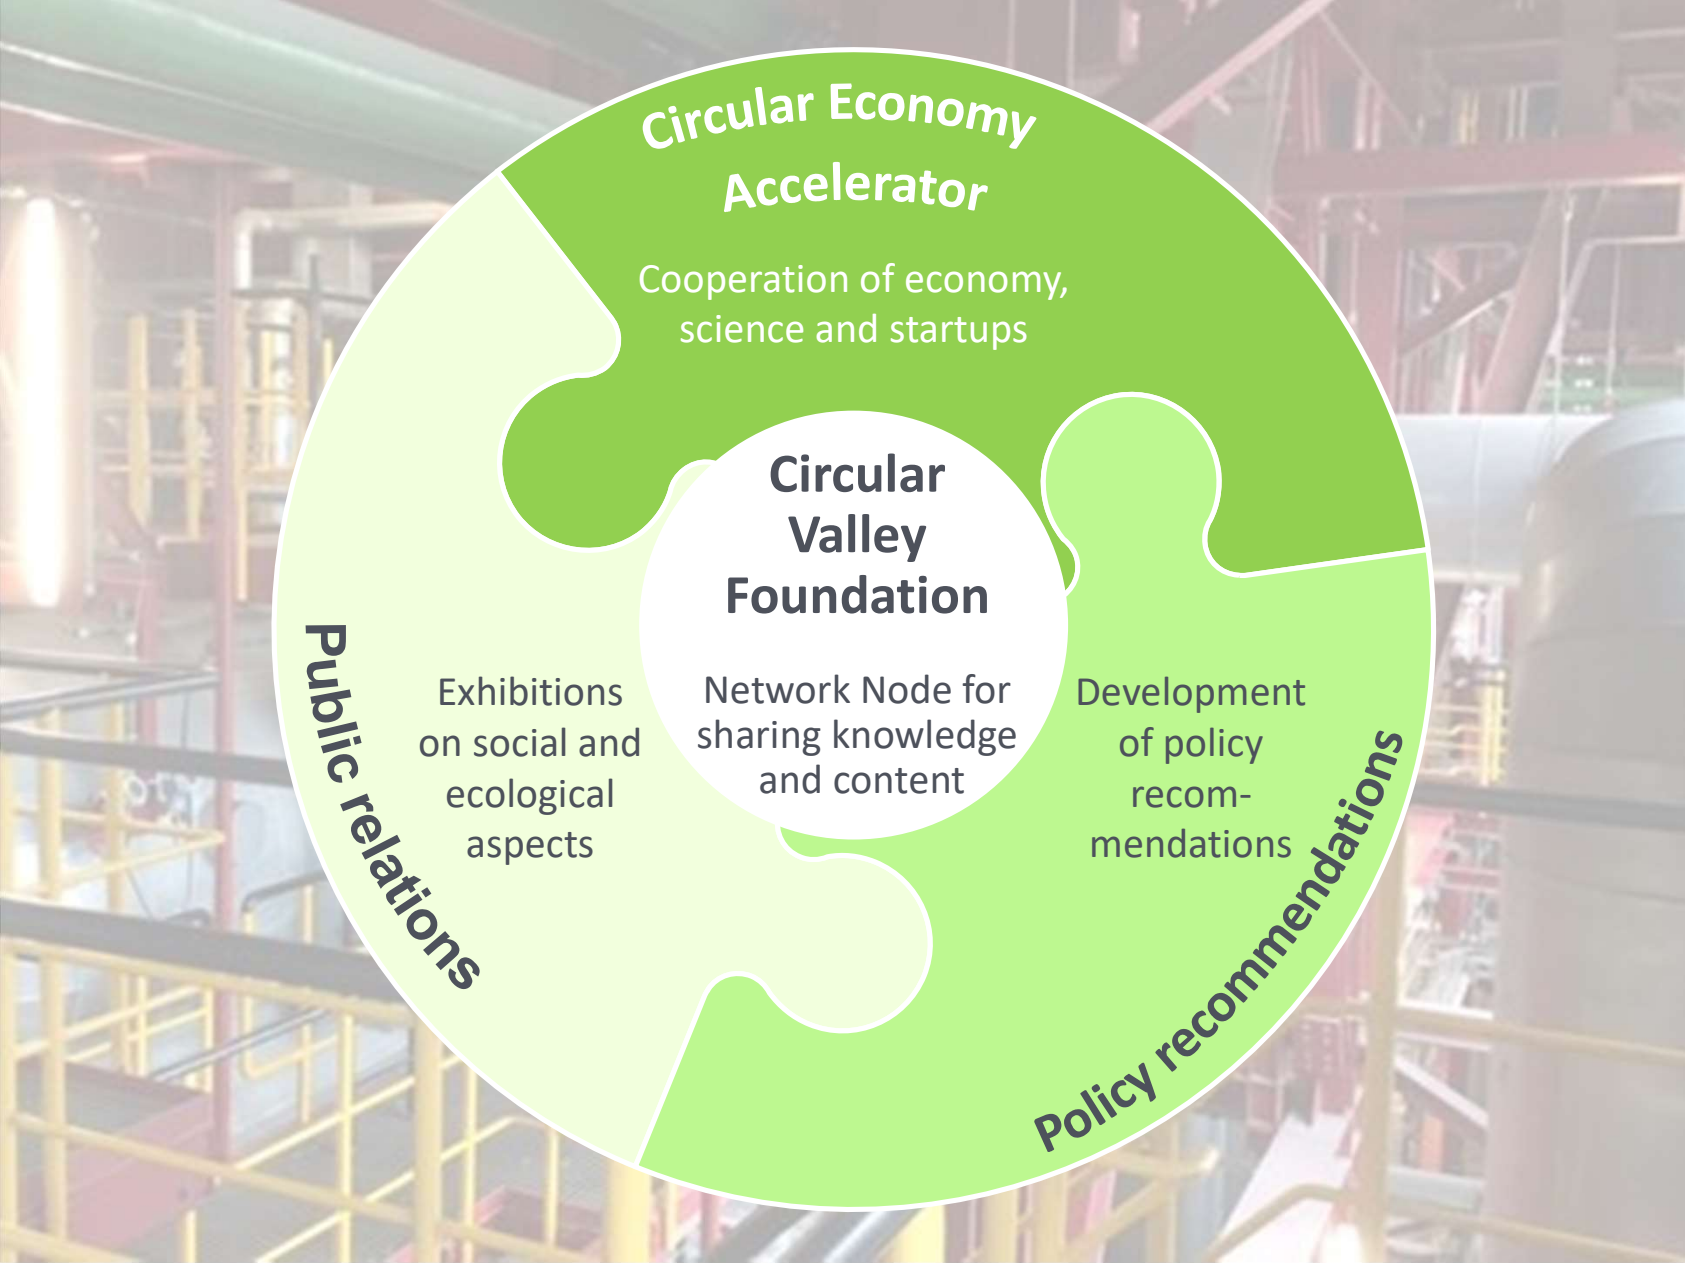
Circular Economy Accelerator

Cooperation of economy, science and startups

Circular Valley Foundation

Network Node for sharing knowledge and content

Public relations

Exhibitions on social and ecological aspects

Development of policy recommendations

Policy recommendations